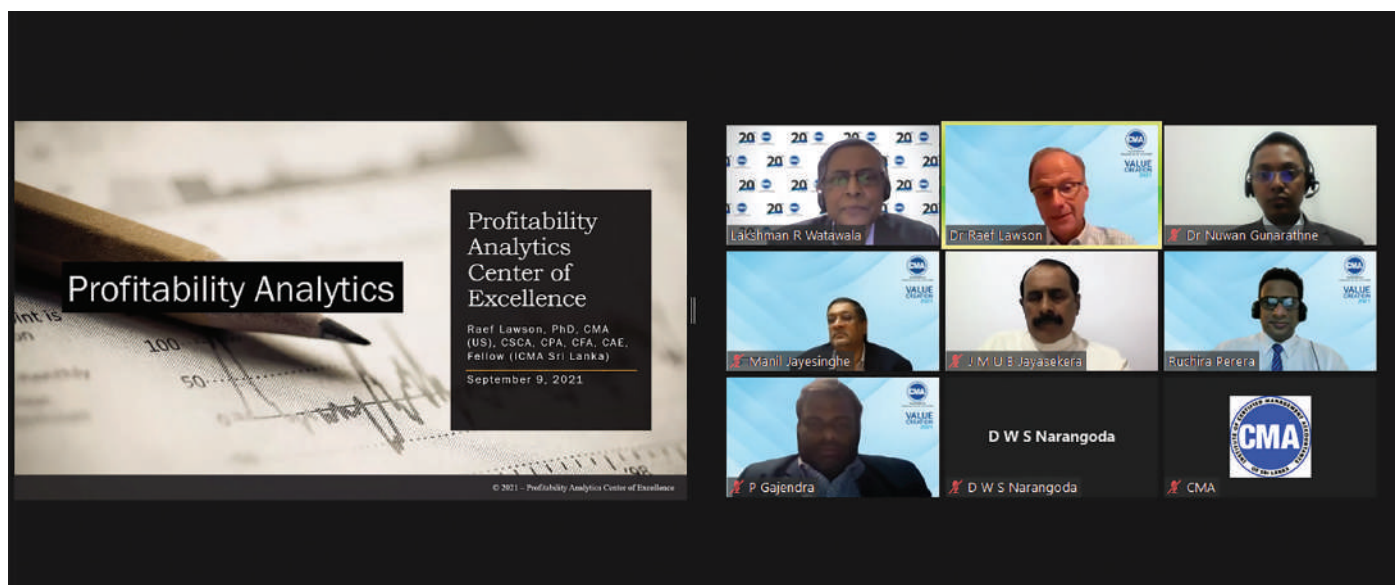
Profitability Analytics

Profitability Analytics Center of Excellence

Raef Lawson, PhD, CMA (US), CSCA, CPA, CFA, CAE, Fellow (ICMA Sri Lanka)

September 9, 2021

© 2021 – Profitability Analytics Center of Excellence

Lakshman R Watawala

Dr Raef Lawson

VALUE CREATION 2021

Dr Nuwan Gunarathne

Manil Jayesinghe

J M U B Jayasekera

Ruchira Perera

P Gajendra

D W S Narangoda

D W S Narangoda

CMA

CMA